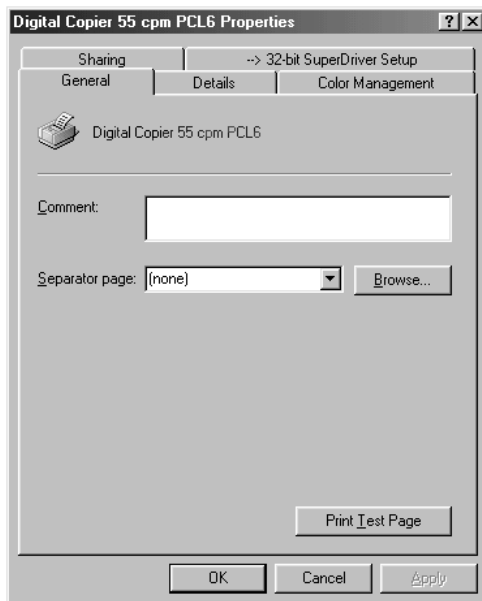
Digital Copier 55 cpm PCL6 Properties

?

Sharing

--> 32-bit SuperDriver Setup

General

Details

Color Management

Digital Copier 55 cpm PCL6

Comment:

Separator page: (none)

Browse...

Print Test Page

OK

Cancel

Apply